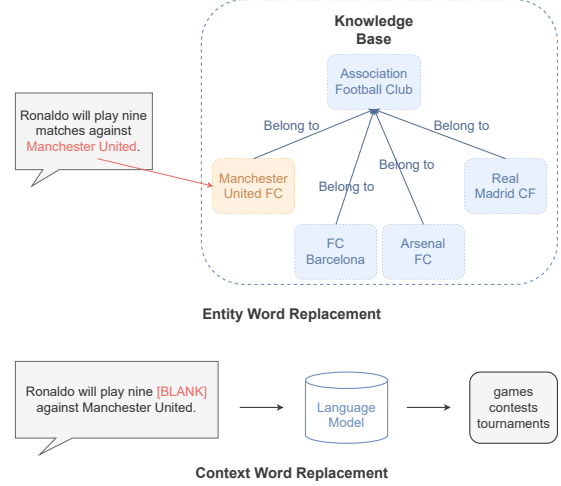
Knowledge Base

Association Football Club

Belong to

Belong to

Belong to

Belong to

Ronaldo will play nine matches against Manchester United.

Manchester United FC

Real Madrid CF

FC Barcelona

Arsenal FC

Entity Word Replacement

Ronaldo will play nine [BLANK] against Manchester United.

Language Model

games
contests
tournaments

Context Word Replacement